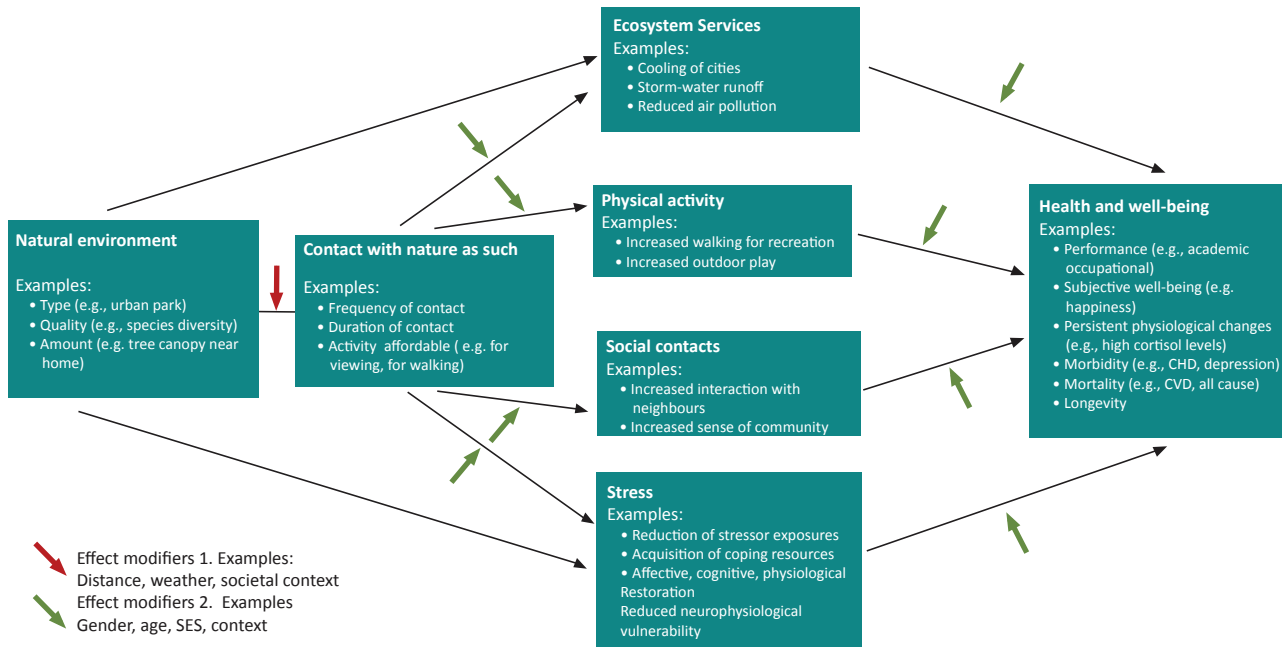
Ecosystem Services
Examples:
• Cooling of cities
• Storm-water runoff
• Reduced air pollution

Natural environment

Examples:
• Type (e.g., urban park)
• Quality (e.g., species diversity)
• Amount (e.g. tree canopy near home)

Contact with nature as such

Examples:
• Frequency of contact
• Duration of contact
• Activity affordable ( e.g. for viewing, for walking)

Physical activity
Examples:
• Increased walking for recreation
• Increased outdoor play

Social contacts
Examples:
• Increased interaction with neighbours
• Increased sense of community

Stress
Examples:
• Reduction of stressor exposures
• Acquisition of coping resources
• Affective, cognitive, physiological Restoration
Reduced neurophysiological vulnerability

Health and well-being
Examples:
• Performance (e.g., academic occupational)
• Subjective well-being (e.g. happiness)
• Persistent physiological changes (e.g., high cortisol levels)
• Morbidity (e.g., CHD, depression)
• Mortality (e.g., CVD, all cause)
• Longevity

Effect modifiers 1. Examples:
Distance, weather, societal context
Effect modifiers 2. Examples
Gender, age, SES, context